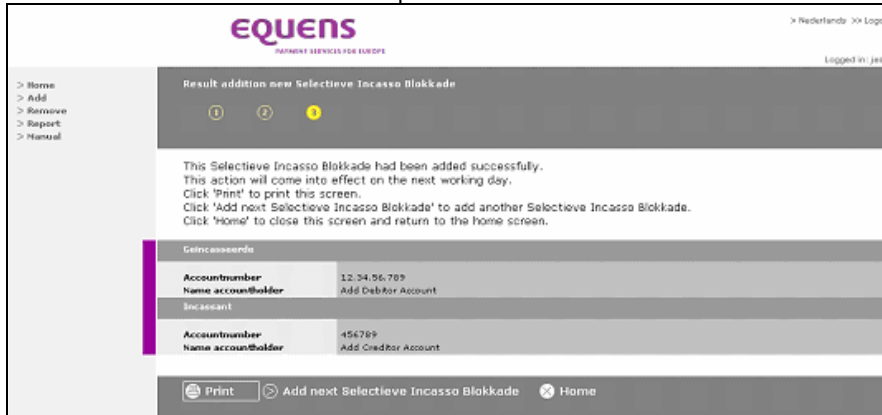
EQUENS
PAYMENT SERVICES FOR EUROPE

> Nederlands >> Logo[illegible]

Logged in: jes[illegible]

> Home
> Add
> Remove
> Report
> Manual

Result addition new Selectieve Incasso Blokkade

1 2 3

This Selectieve Incasso Blokkade had been added successfully.
This action will come into effect on the next working day.
Click 'Print' to print this screen.
Click 'Add next Selectieve Incasso Blokkade' to add another Selectieve Incasso Blokkade.
Click 'Home' to close this screen and return to the home screen.

Geïncasseerde

| | |
|---|---|
| Accountnumber | 12.34.56.789 |
| Name accountholder | Add Debitor Account |

Incassant

| | |
|---|---|
| Accountnumber | 456789 |
| Name accountholder | Add Creditor Account |

Print
Add next Selectieve Incasso Blokkade
Home